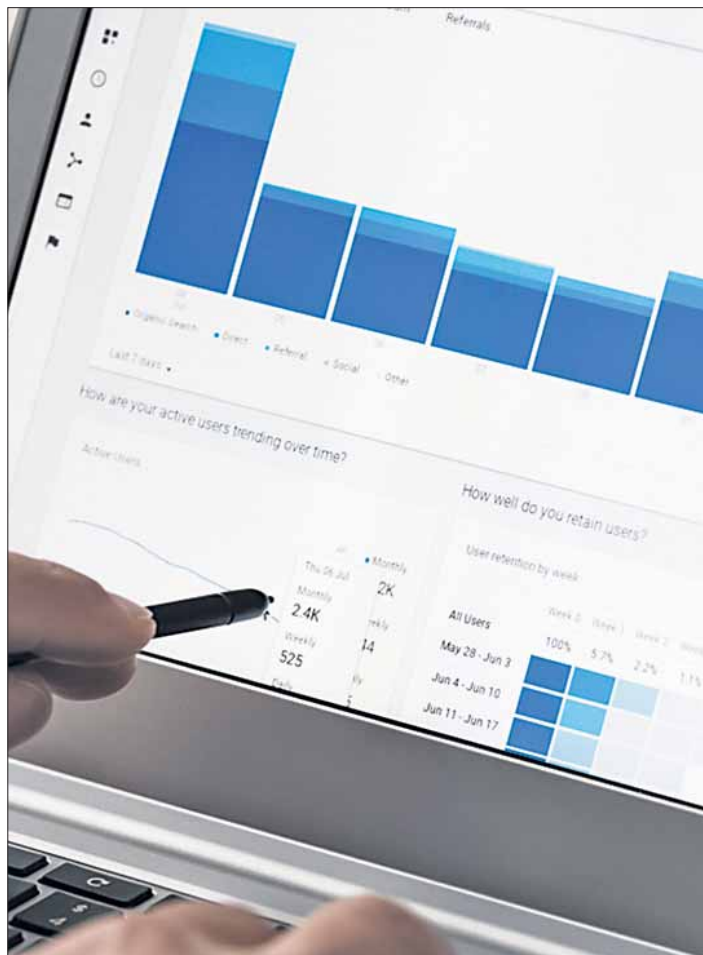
Referrals

• Organic Search • Direct • Referral • Social • Other

Last 7 days ▾

How are your active users trending over time?

Active Users

Thu 06 Jul

Monthly
2.4K

Weekly
525

Daily

• Monthly
2K

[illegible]eekly
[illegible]4

How well do you retain users?

User retention by week

| All Users | Week 0 | Week 1 | Week 2 | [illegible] |
|---|---|---|---|---|
| May 28 - Jun 3 | 100% | 5.7% | 2.2% | 1.1% |
| Jun 4 - Jun 10 | | | | |
| Jun 11 - Jun 17 | | | | |